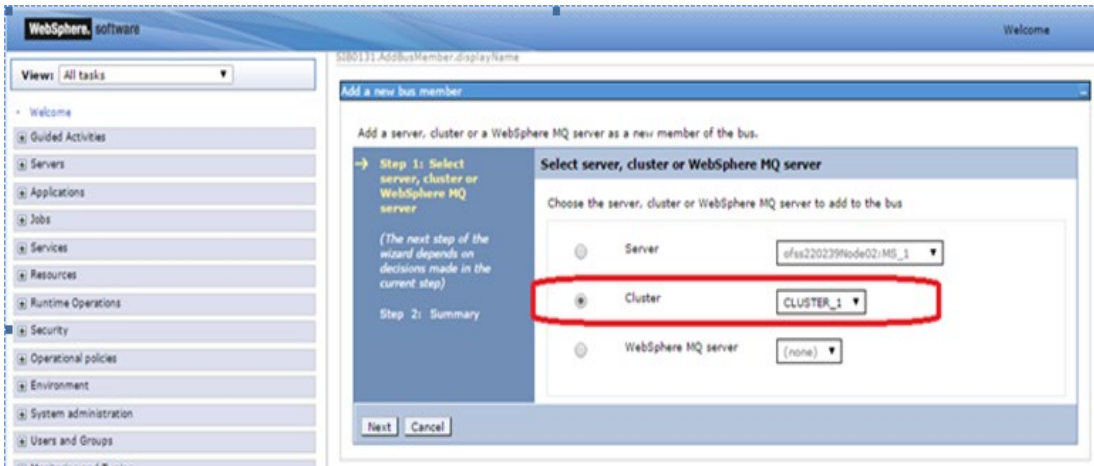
WebSphere. software

Welcome

View: All tasks

Welcome

Guided Activities

Servers

Applications

Jobs

Services

Resources

Runtime Operations

Security

Operational policies

Environment

System administration

Users and Groups

SIB0131.AddBusMember.displayName

Add a new bus member

Add a server, cluster or a WebSphere MQ server as a new member of the bus.

→ Step 1: Select server, cluster or WebSphere MQ server

(The next step of the wizard depends on decisions made in the current step)

Step 2: Summary

Select server, cluster or WebSphere MQ server

Choose the server, cluster or WebSphere MQ server to add to the bus

Server ofss220239Node02:MS_1

Cluster CLUSTER_1

WebSphere MQ server (none)

Next Cancel